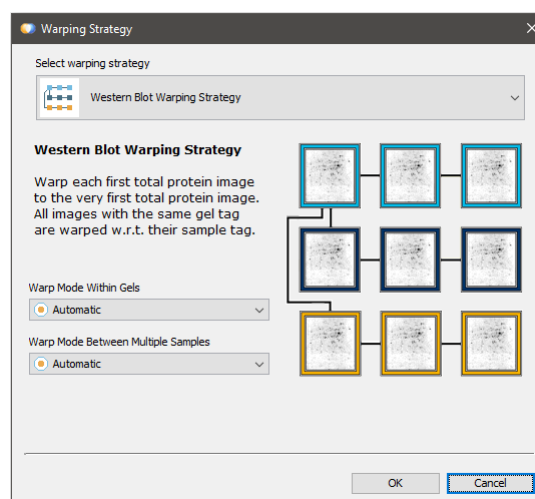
Warping Strategy

Select warping strategy

Western Blot Warping Strategy

Western Blot Warping Strategy

Warp each first total protein image to the very first total protein image. All images with the same gel tag are warped w.r.t. their sample tag.

Warp Mode Within Gels

Automatic

Warp Mode Between Multiple Samples

Automatic

OK

Cancel